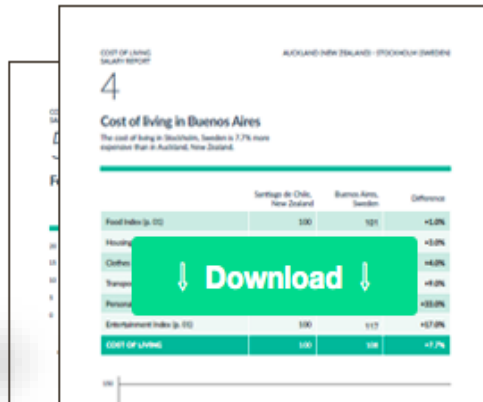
COST OF LIVING
SALARY REPORT

AUCKLAND (NEW ZEALAND) - STOCKHOLM (SWEDEN)

4

Cost of living in Buenos Aires

The cost of living in Stockholm, Sweden is 7.7% more expensive than in Auckland, New Zealand.

| | Santiago de Chile, New Zealand | Buenos Aires, Sweden | Difference |
|---|---|---|---|
| Food Index (p. 01) | 100 | 101 | +1.0% |
| Housing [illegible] | | | +3.0% |
| Clothes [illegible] | | | +4.0% |
| Transpo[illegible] | | | +9.0% |
| Personal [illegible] | | | +33.0% |
| Entertainment Index (p. 01) | 100 | 117 | +17.0% |
| COST OF LIVING | 100 | 108 | +7.7% |

⇩ Download ⇩

150